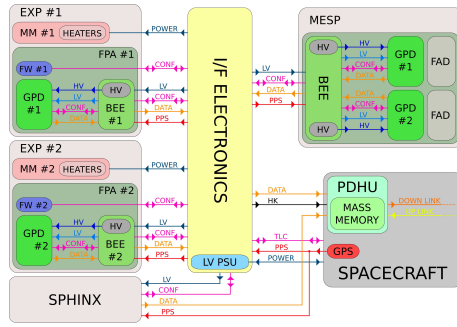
EXP #1
MM #1
HEATERS
POWER
FPA #1
FW #1
CONF
GPD #1
HV
BEE #1
HV
LV
CONF
DATA
LV
CONF
DATA
PPS
EXP #2
MM #2
HEATERS
POWER
FPA #2
FW #2
CONF
GPD #2
HV
BEE #2
HV
LV
CONF
DATA
LV
CONF
DATA
PPS
I/F ELECTRONICS
LV PSU
MESP
HV
BEE
HV
GPD #1
GPD #2
FAD
FAD
HV
LV
CONF
DATA
HV
LV
CONF
DATA
LV
CONF
DATA
PPS
DATA
HK
TLC
PPS
POWER
PDHU
MASS MEMORY
DOWN LINK
UP LINK
GPS
SPACECRAFT
SPHINX
LV
CONF
DATA
PPS